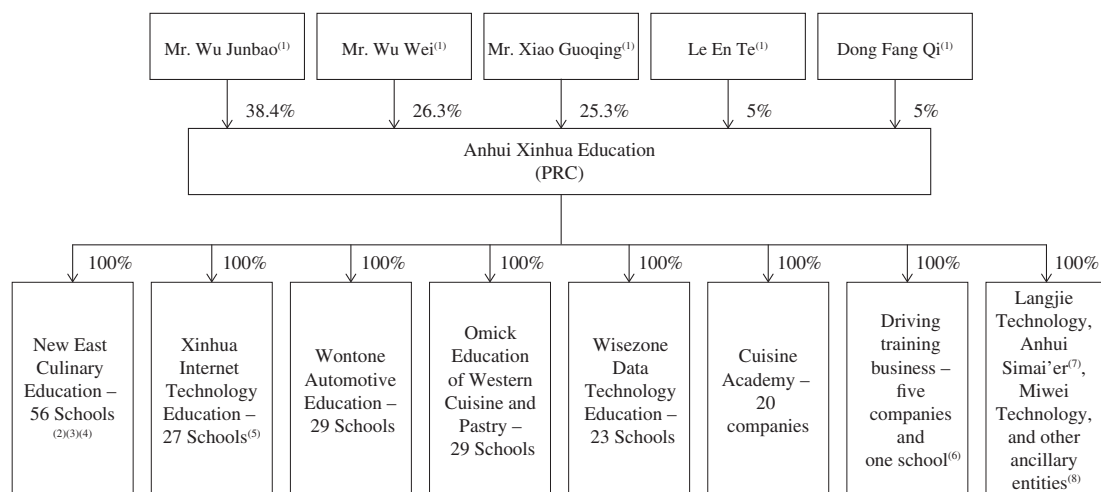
Mr. Wu Junbao$^{(1)}$

Mr. Wu Wei$^{(1)}$

Mr. Xiao Guoqing$^{(1)}$

Le En Te$^{(1)}$

Dong Fang Qi$^{(1)}$

38.4%

26.3%

25.3%

5%

5%

Anhui Xinhua Education (PRC)

100%

100%

100%

100%

100%

100%

100%

100%

New East Culinary Education – 56 Schools $^{(2)(3)(4)}$

Xinhua Internet Technology Education – 27 Schools$^{(5)}$

Wontone Automotive Education – 29 Schools

Omick Education of Western Cuisine and Pastry – 29 Schools

Wisezone Data Technology Education – 23 Schools

Cuisine Academy – 20 companies

Driving training business – five companies and one school$^{(6)}$

Langjie Technology, Anhui Simai'er$^{(7)}$, Miwei Technology, and other ancillary entities$^{(8)}$